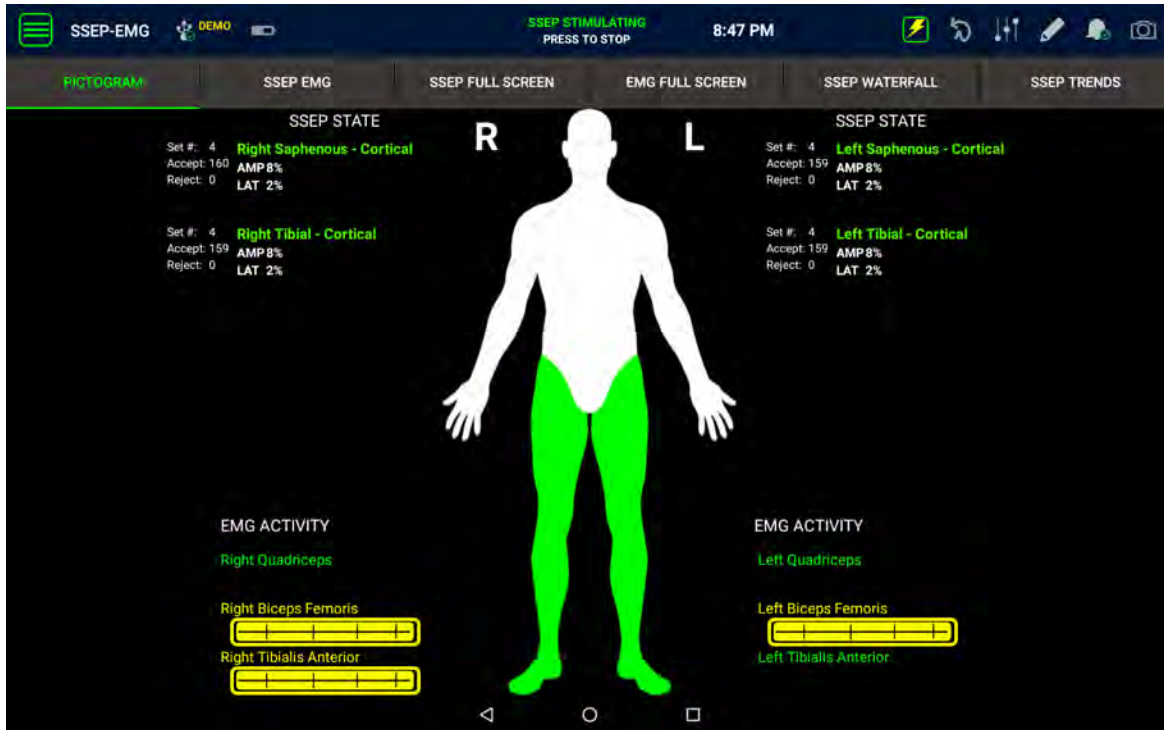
SSEP-EMG DEMO

SSEP STIMULATING
PRESS TO STOP

8:47 PM

PICTOGRAM SSEP EMG SSEP FULL SCREEN EMG FULL SCREEN SSEP WATERFALL SSEP TRENDS

SSEP STATE

Set #: 4
Accept: 160
Reject: 0
Right Saphenous - Cortical
AMP 8%
LAT 2%

Set #: 4
Accept: 159
Reject: 0
Right Tibial - Cortical
AMP 8%
LAT 2%

R

L

SSEP STATE

Set #: 4
Accept: 159
Reject: 0
Left Saphenous - Cortical
AMP 8%
LAT 2%

Set #: 4
Accept: 159
Reject: 0
Left Tibial - Cortical
AMP 8%
LAT 2%

EMG ACTIVITY

Right Quadriceps

Right Biceps Femoris

Right Tibialis Anterior

EMG ACTIVITY

Left Quadriceps

Left Biceps Femoris

Left Tibialis Anterior